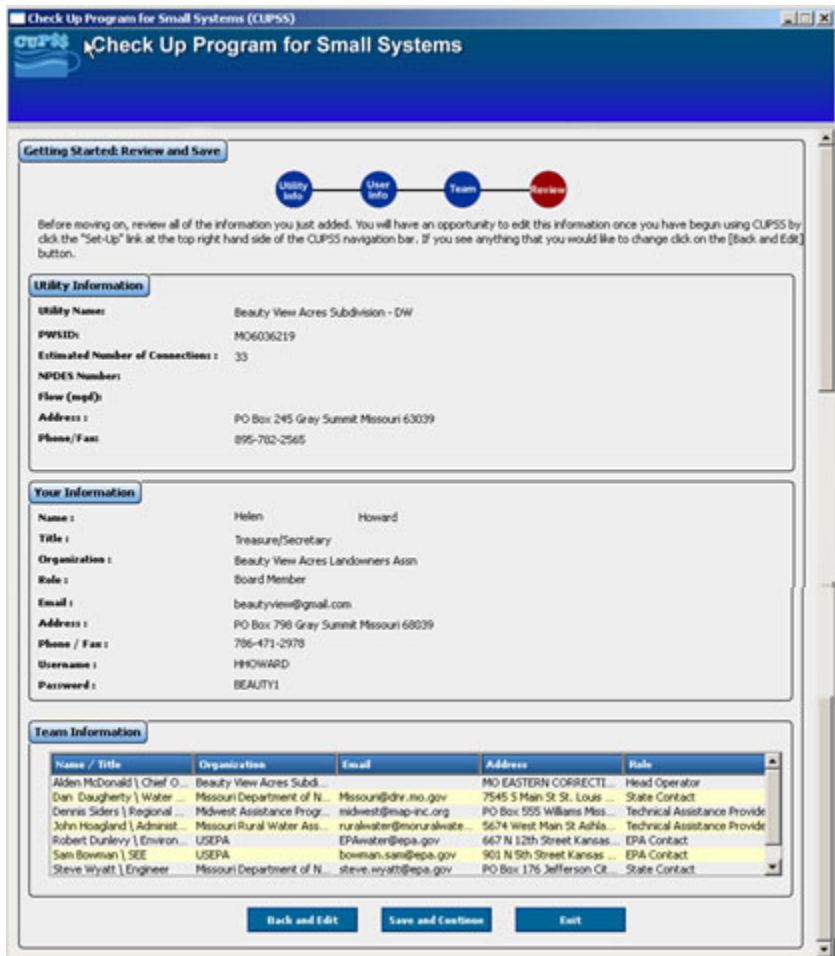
Check Up Program for Small Systems (CUPSS)

CUPSS Check Up Program for Small Systems

Getting Started: Review and Save

Utility Info User Info Team Review

Before moving on, review all of the information you just added. You will have an opportunity to edit this information once you have begun using CUPSS by click the "Set-Up" link at the top right hand side of the CUPSS navigation bar. If you see anything that you would like to change click on the [Back and Edit] button.

Utility Information

Utility Name: Beauty View Acres Subdivision - DW
PWSID: MO6036219
Estimated Number of Connections : 33
NPDES Number:
Flow (mgd):
Address : PO Box 245 Gray Summit Missouri 63039
Phone/Fax: 895-782-2565

Your Information

Name : Helen Howard
Title : Treasure/Secretary
Organization : Beauty View Acres Landowners Assn
Role : Board Member
Email : beautyview@gmail.com
Address : PO Box 798 Gray Summit Missouri 68039
Phone / Fax : 786-471-2978
Username : HHOWARD
Password : BEAUTY1

Team Information

| Name / Title | Organization | Email | Address | Role |
|---|---|---|---|---|
| Alden McDonald \ Chief O... | Beauty View Acres Subdi... | | MO EASTERN CORRECTI... | Head Operator |
| Dan Daugherty \ Water ... | Missouri Department of N... | Missouri@dnr.mo.gov | 7545 S Main St St. Louis ... | State Contact |
| Dennis Siders \ Regional ... | Midwest Assistance Progr... | midwest@map-inc.org | PO Box 555 Williams Miss... | Technical Assistance Provide |
| John Hoagland \ Administ... | Missouri Rural Water Ass... | ruralwater@moruralwate... | 5674 West Main St Ashla... | Technical Assistance Provide |
| Robert Dunlevy \ Environ... | USEPA | EPAwater@epa.gov | 667 N 12th Street Kansas ... | EPA Contact |
| Sam Bowman \ SEE | USEPA | bowman.sam@epa.gov | 901 N 5th Street Kansas ... | EPA Contact |
| Steve Wyatt \ Engineer | Missouri Department of N... | steve.wyatt@epa.gov | PO Box 176 Jefferson Cit... | State Contact |

Back and Edit Save and Continue Exit